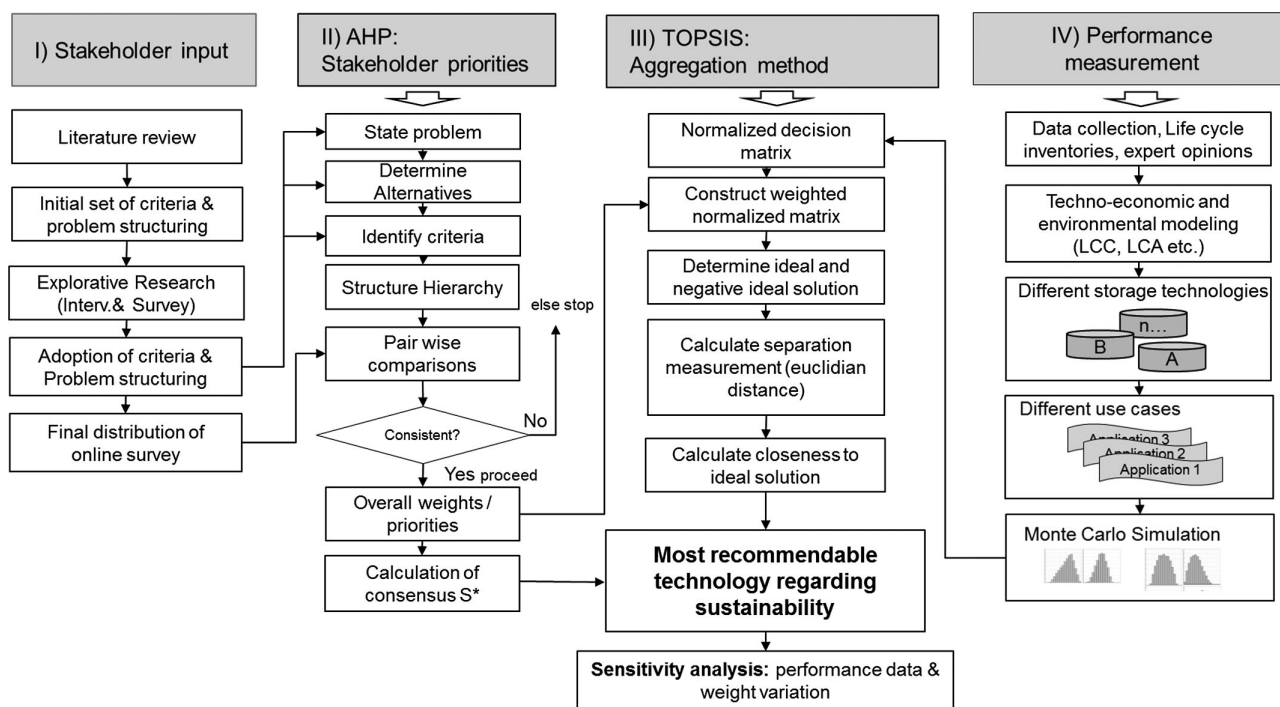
I) Stakeholder input

Literature review

Initial set of criteria & problem structuring

Explorative Research (Interv.& Survey)

Adoption of criteria & Problem structuring

Final distribution of online survey

II) AHP: Stakeholder priorities

State problem

Determine Alternatives

Identify criteria

Structure Hierarchy

Pair wise comparisons

else stop

Consistent?

No

Yes proceed

Overall weights / priorities

Calculation of consensus S*

III) TOPSIS: Aggregation method

Normalized decision matrix

Construct weighted normalized matrix

Determine ideal and negative ideal solution

Calculate separation measurement (euclidian distance)

Calculate closeness to ideal solution

Most recommendable technology regarding sustainability

Sensitivity analysis: performance data & weight variation

IV) Performance measurement

Data collection, Life cycle inventories, expert opinions

Techno-economic and environmental modeling (LCC, LCA etc.)

Different storage technologies

n…

B

A

Different use cases

Application 3

Application 2

Application 1

Monte Carlo Simulation